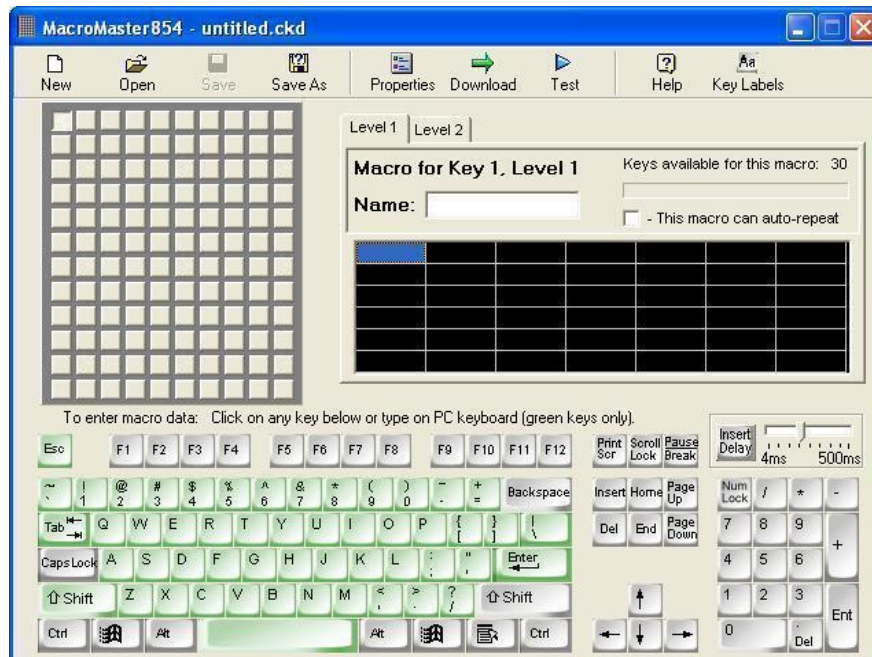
MacroMaster854 - untitled.ckd

New Open Save Save As Properties Download Test Help Key Labels

Level 1 Level 2

Macro for Key 1, Level 1

Keys available for this macro: 30

Name:

- This macro can auto-repeat

To enter macro data: Click on any key below or type on PC keyboard (green keys only).

Insert Delay 4ms 500ms

Esc F1 F2 F3 F4 F5 F6 F7 F8 F9 F10 F11 F12 Print Scr Scroll Lock Pause Break

~ ` ! 1 @ 2 # 3 $ 4 % 5 ^ 6 & 7 * 8 ( 9 ) 0 _ - + = Backspace Insert Home Page Up Num Lock / * -

Tab Q W E R T Y U I O P { [ } ] | \ Del End Page Down 7 8 9 +

Caps Lock A S D F G H J K L : ; " ' Enter 4 5 6

Shift Z X C V B N M < , > . ? / Shift 1 2 3 Ent

Ctrl Alt Alt Ctrl 0 . Del